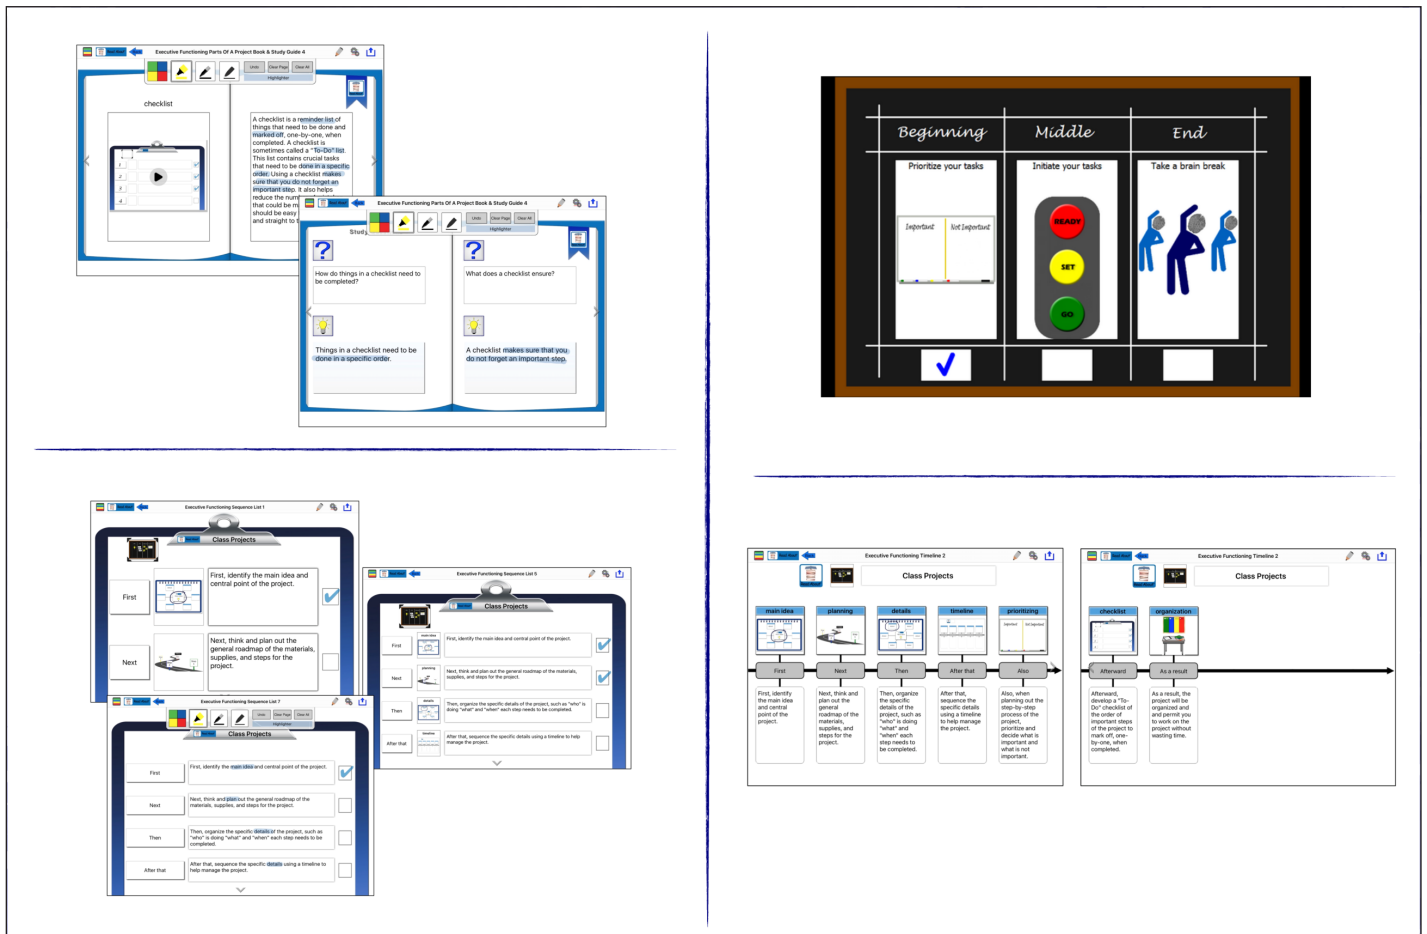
Executive Functioning Parts Of A Project Book & Study Guide 4

Undo Clear Page Clear All
Highlighter

checklist

A checklist is a reminder list of things that need to be done and marked off, one-by-one, when completed. A checklist is sometimes called a "To-Do" list. This list contains crucial tasks that need to be done in a specific order. Using a checklist makes sure that you do not forget an important step. It also helps reduce the num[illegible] that could be m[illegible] should be easy and straight to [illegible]

Executive Functioning Parts Of A Project Book & Study Guide 4

Undo Clear Page Clear All
Highlighter

Study

How do things in a checklist need to be completed?

What does a checklist ensure?

Things in a checklist need to be done in a specific order.

A checklist makes sure that you do not forget an important step.

Beginning | Middle | End

Prioritize your tasks
Important | Not Important

Initiate your tasks
READY
SET
GO

Take a brain break

Executive Functioning Sequence List 1

Class Projects

First
First, identify the main idea and central point of the project.

Next
Next, think and plan out the general roadmap of the materials, supplies, and steps for the project.

Executive Functioning Sequence List 5

Class Projects

First
First, identify the main idea and central point of the project.

Next
Next, think and plan out the general roadmap of the materials, supplies, and steps for the project.

Then
Then, organize the specific details of the project, such as "who" is doing "what" and "when" each step needs to be completed.

After that
After that, sequence the specific details using a timeline to help manage the project.

Executive Functioning Sequence List 7

Undo Clear Page Clear All
Highlighter

Class Projects

First
First, identify the main idea and central point of the project.

Next
Next, think and plan out the general roadmap of the materials, supplies, and steps for the project.

Then
Then, organize the specific details of the project, such as "who" is doing "what" and "when" each step needs to be completed.

After that
After that, sequence the specific details using a timeline to help manage the project.

Executive Functioning Timeline 2

Class Projects

main idea | planning | details | timeline | prioritizing

First | Next | Then | After that | Also

First, identify the main idea and central point of the project.

Next, think and plan out the general roadmap of the materials, supplies, and steps for the project.

Then, organize the specific details of the project, such as "who" is doing "what" and "when" each step needs to be completed.

After that, sequence the specific details using a timeline to help manage the project.

Also, when planning out the step-by-step process of the project, prioritize and decide what is important and what is not important.

Executive Functioning Timeline 2

Class Projects

checklist | organization

Afterward | As a result

Afterward, develop a "To-Do" checklist of the order of important steps of the project to mark off, one-by-one, when completed.

As a result, the project will be organized and and permit you to work on the project without wasting time.